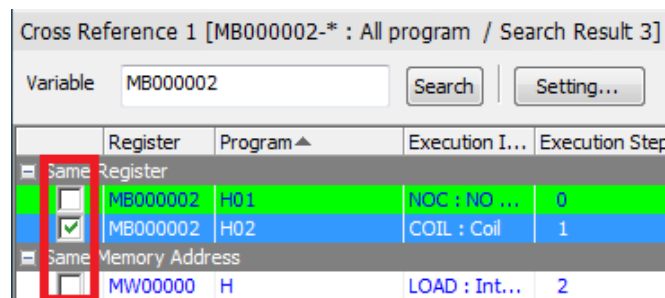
Cross Reference 1 [MB000002-* : All program / Search Result 3]

Variable MB000002 Search Setting...

| | Register | Program | Execution I... | Execution Step |
|---|---|---|---|---|
| Same Register | | | | |
| ☐ | MB000002 | H01 | NOC : NO ... | 0 |
| ☑ | MB000002 | H02 | COIL : Coil | 1 |
| Same Memory Address | | | | |
| ☐ | MW00000 | H | LOAD : Int... | 2 |